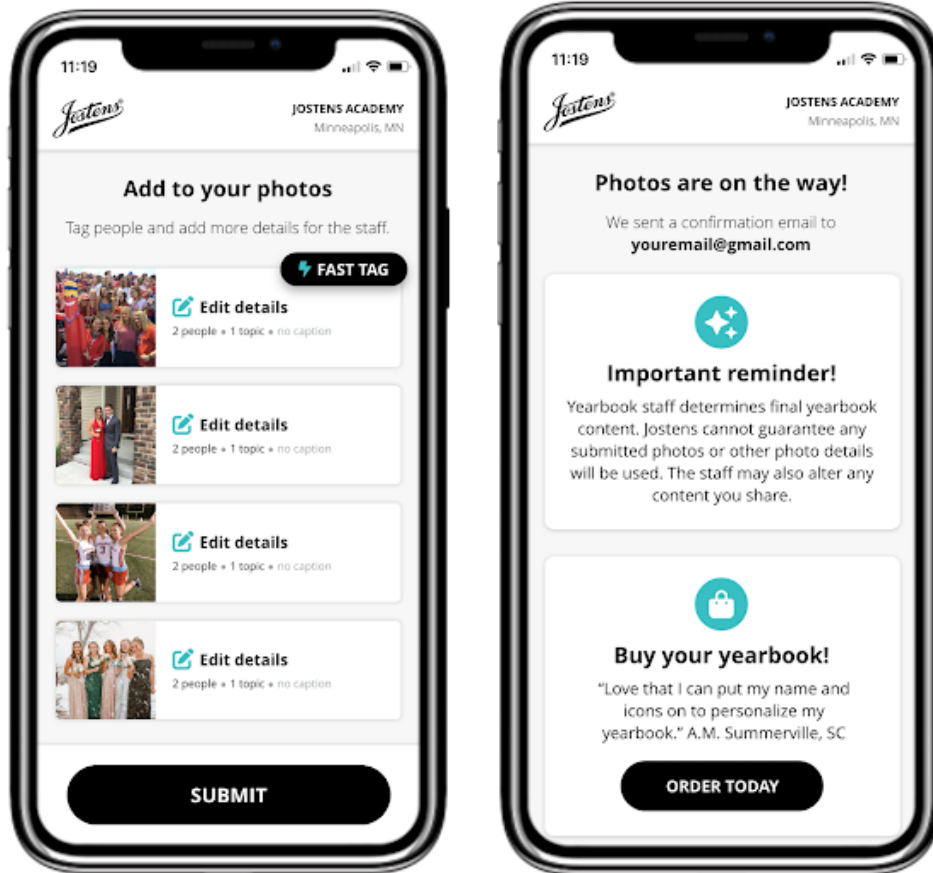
11:19

Jostens

JOSTENS ACADEMY
Minneapolis, MN

Add to your photos

Tag people and add more details for the staff.

FAST TAG

Edit details
2 people • 1 topic • no caption

Edit details
2 people • 1 topic • no caption

Edit details
2 people • 1 topic • no caption

Edit details
2 people • 1 topic • no caption

SUBMIT

11:19

Jostens

JOSTENS ACADEMY
Minneapolis, MN

Photos are on the way!

We sent a confirmation email to
youremail@gmail.com

Important reminder!

Yearbook staff determines final yearbook content. Jostens cannot guarantee any submitted photos or other photo details will be used. The staff may also alter any content you share.

Buy your yearbook!

"Love that I can put my name and icons on to personalize my yearbook." A.M. Summerville, SC

ORDER TODAY